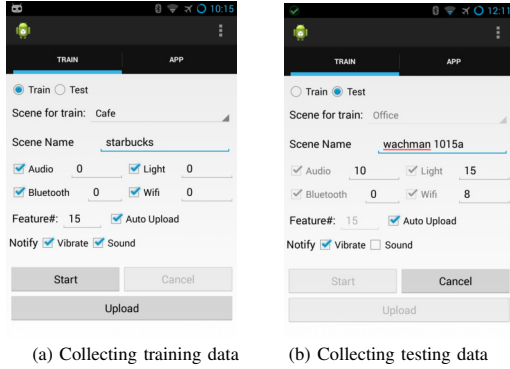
10:15

TRAIN APP

Train Test

Scene for train: Cafe

Scene Name starbucks

Audio 0 Light 0

Bluetooth 0 Wifi 0

Feature#: 15 Auto Upload

Notify Vibrate Sound

Start Cancel

Upload

(a) Collecting training data

12:1

TRAIN APP

Train Test

Scene for train: Office

Scene Name wachman 1015a

Audio 10 Light 15

Bluetooth 0 Wifi 8

Feature#: 15 Auto Upload

Notify Vibrate Sound

Start Cancel

Upload

(b) Collecting testing data